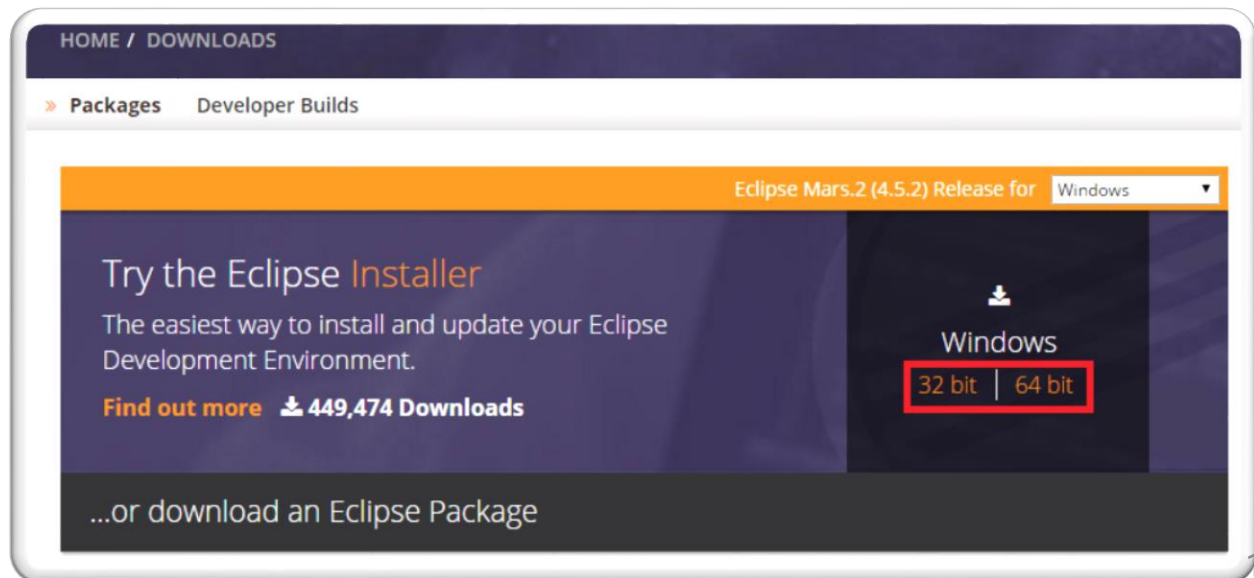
HOME / DOWNLOADS

» Packages Developer Builds

Eclipse Mars.2 (4.5.2) Release for Windows

Try the Eclipse Installer

The easiest way to install and update your Eclipse Development Environment.

Find out more 449,474 Downloads

Windows

32 bit | 64 bit

...or download an Eclipse Package